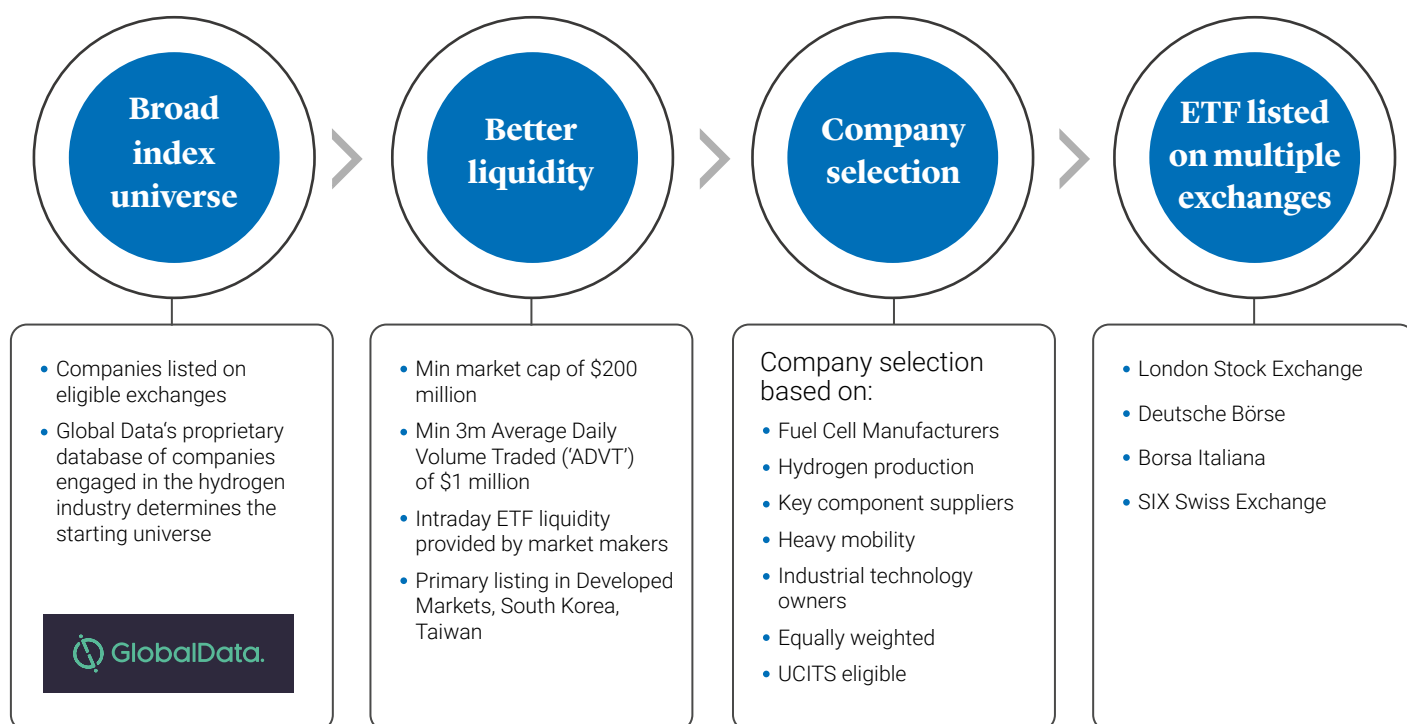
Broad index universe

Better liquidity

Company selection

ETF listed on multiple exchanges

- Companies listed on eligible exchanges
- Global Data's proprietary database of companies engaged in the hydrogen industry determines the starting universe

GlobalData.

- Min market cap of \$200 million
- Min 3m Average Daily Volume Traded ('ADVT') of \$1 million
- Intraday ETF liquidity provided by market makers
- Primary listing in Developed Markets, South Korea, Taiwan

Company selection based on:

- Fuel Cell Manufacturers
- Hydrogen production
- Key component suppliers
- Heavy mobility
- Industrial technology owners
- Equally weighted
- UCITS eligible

- London Stock Exchange
- Deutsche Börse
- Borsa Italiana
- SIX Swiss Exchange